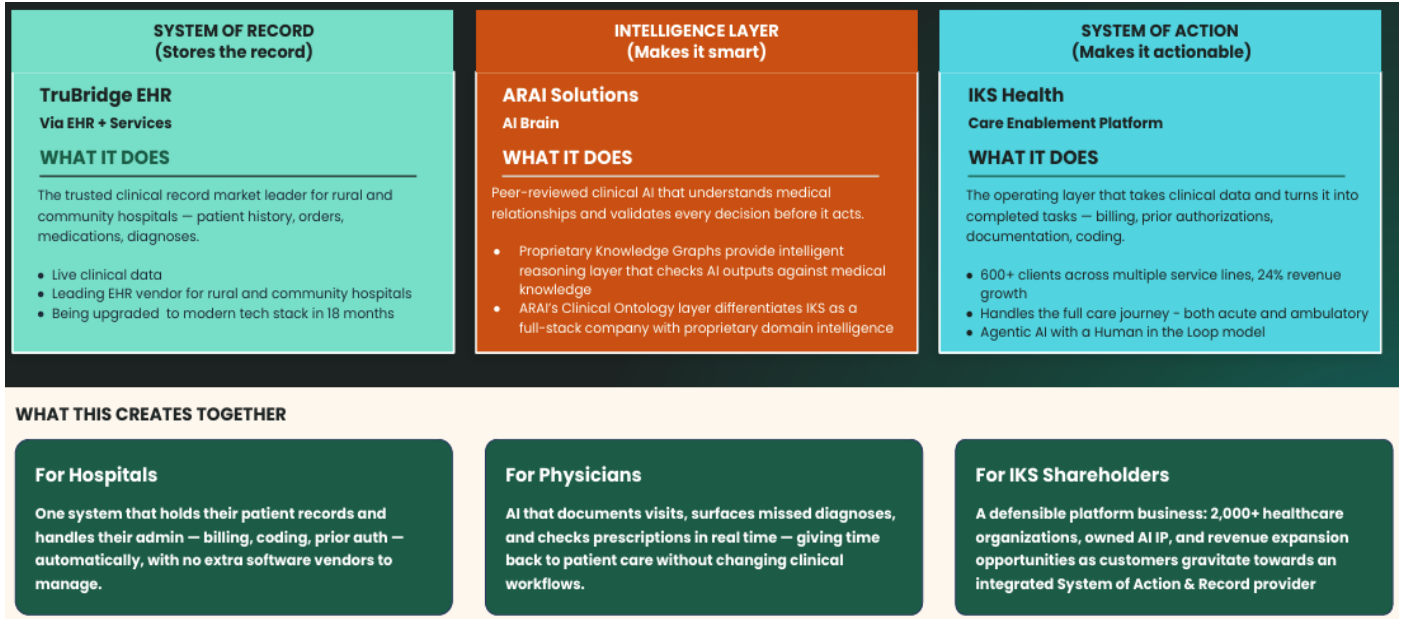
SYSTEM OF RECORD
(Stores the record)

TruBridge EHR
Via EHR + Services

WHAT IT DOES

The trusted clinical record market leader for rural and community hospitals — patient history, orders, medications, diagnoses.

- Live clinical data
- Leading EHR vendor for rural and community hospitals
- Being upgraded to modern tech stack in 18 months

INTELLIGENCE LAYER
(Makes it smart)

ARAI Solutions
AI Brain

WHAT IT DOES

Peer-reviewed clinical AI that understands medical relationships and validates every decision before it acts.

- Proprietary Knowledge Graphs provide intelligent reasoning layer that checks AI outputs against medical knowledge
- ARAI's Clinical Ontology layer differentiates IKS as a full-stack company with proprietary domain intelligence

SYSTEM OF ACTION
(Makes it actionable)

IKS Health
Care Enablement Platform

WHAT IT DOES

The operating layer that takes clinical data and turns it into completed tasks — billing, prior authorizations, documentation, coding.

- 600+ clients across multiple service lines, 24% revenue growth
- Handles the full care journey - both acute and ambulatory
- Agentic AI with a Human in the Loop model

WHAT THIS CREATES TOGETHER

For Hospitals

One system that holds their patient records and handles their admin — billing, coding, prior auth — automatically, with no extra software vendors to manage.

For Physicians

AI that documents visits, surfaces missed diagnoses, and checks prescriptions in real time — giving time back to patient care without changing clinical workflows.

For IKS Shareholders

A defensible platform business: 2,000+ healthcare organizations, owned AI IP, and revenue expansion opportunities as customers gravitate towards an integrated System of Action & Record provider